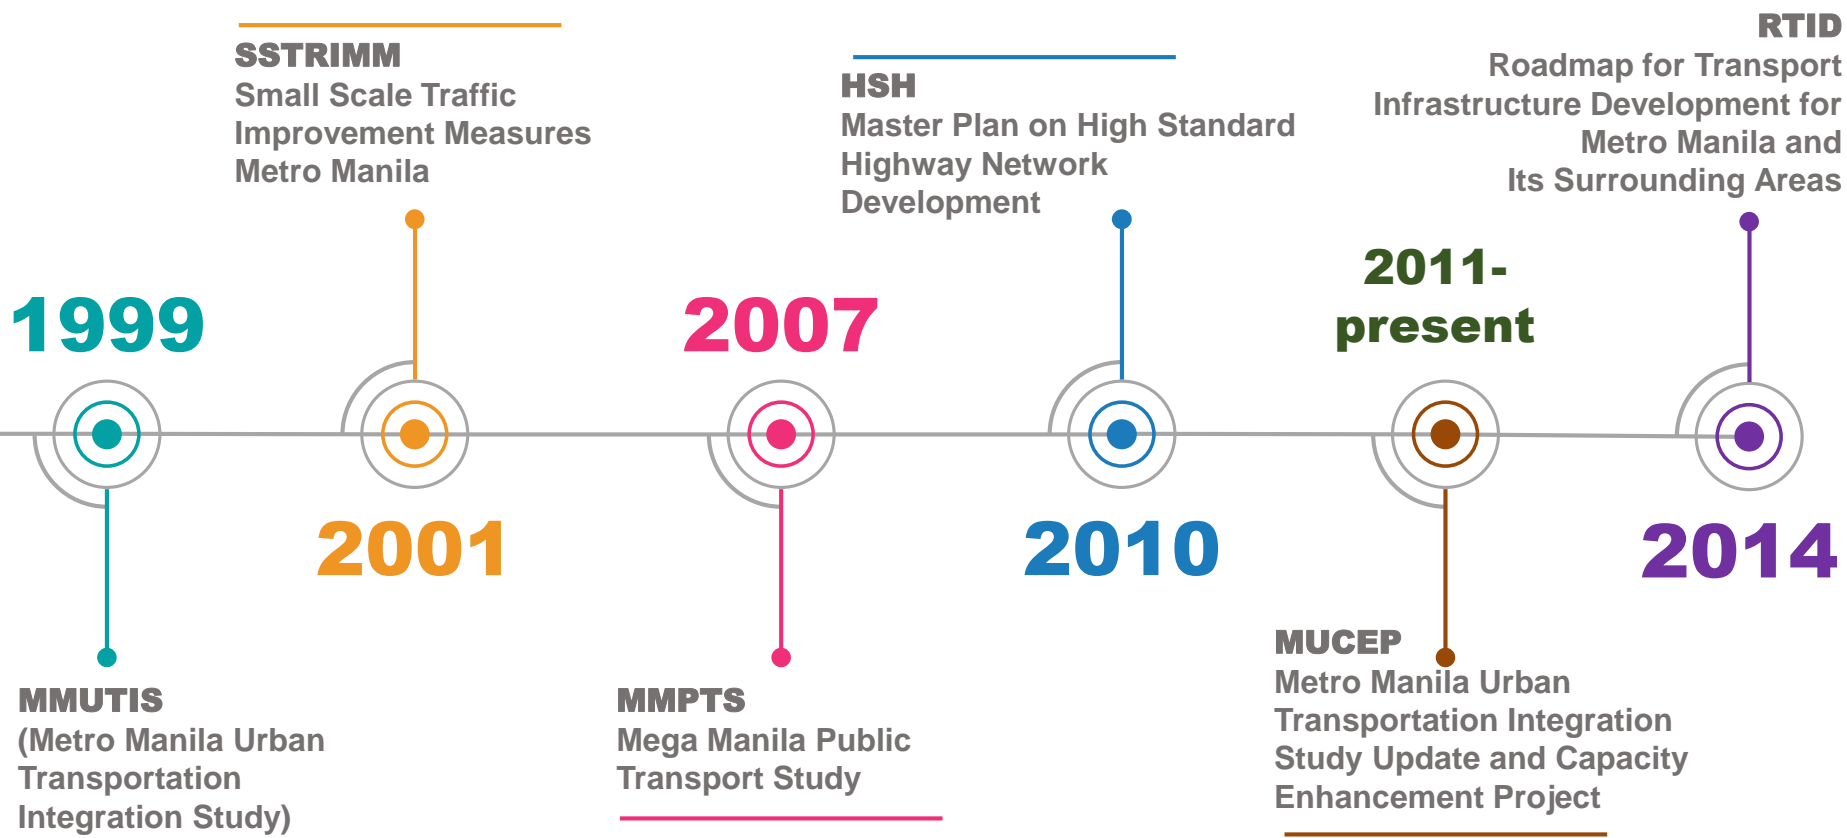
SSTRIMM
Small Scale Traffic Improvement Measures Metro Manila

HSH
Master Plan on High Standard Highway Network Development

RTID
Roadmap for Transport Infrastructure Development for Metro Manila and Its Surrounding Areas

1999

2001

2007

2010

2011-present

2014

MMUTIS
(Metro Manila Urban Transportation Integration Study)

MMPTS
Mega Manila Public Transport Study

MUCEP
Metro Manila Urban Transportation Integration Study Update and Capacity Enhancement Project